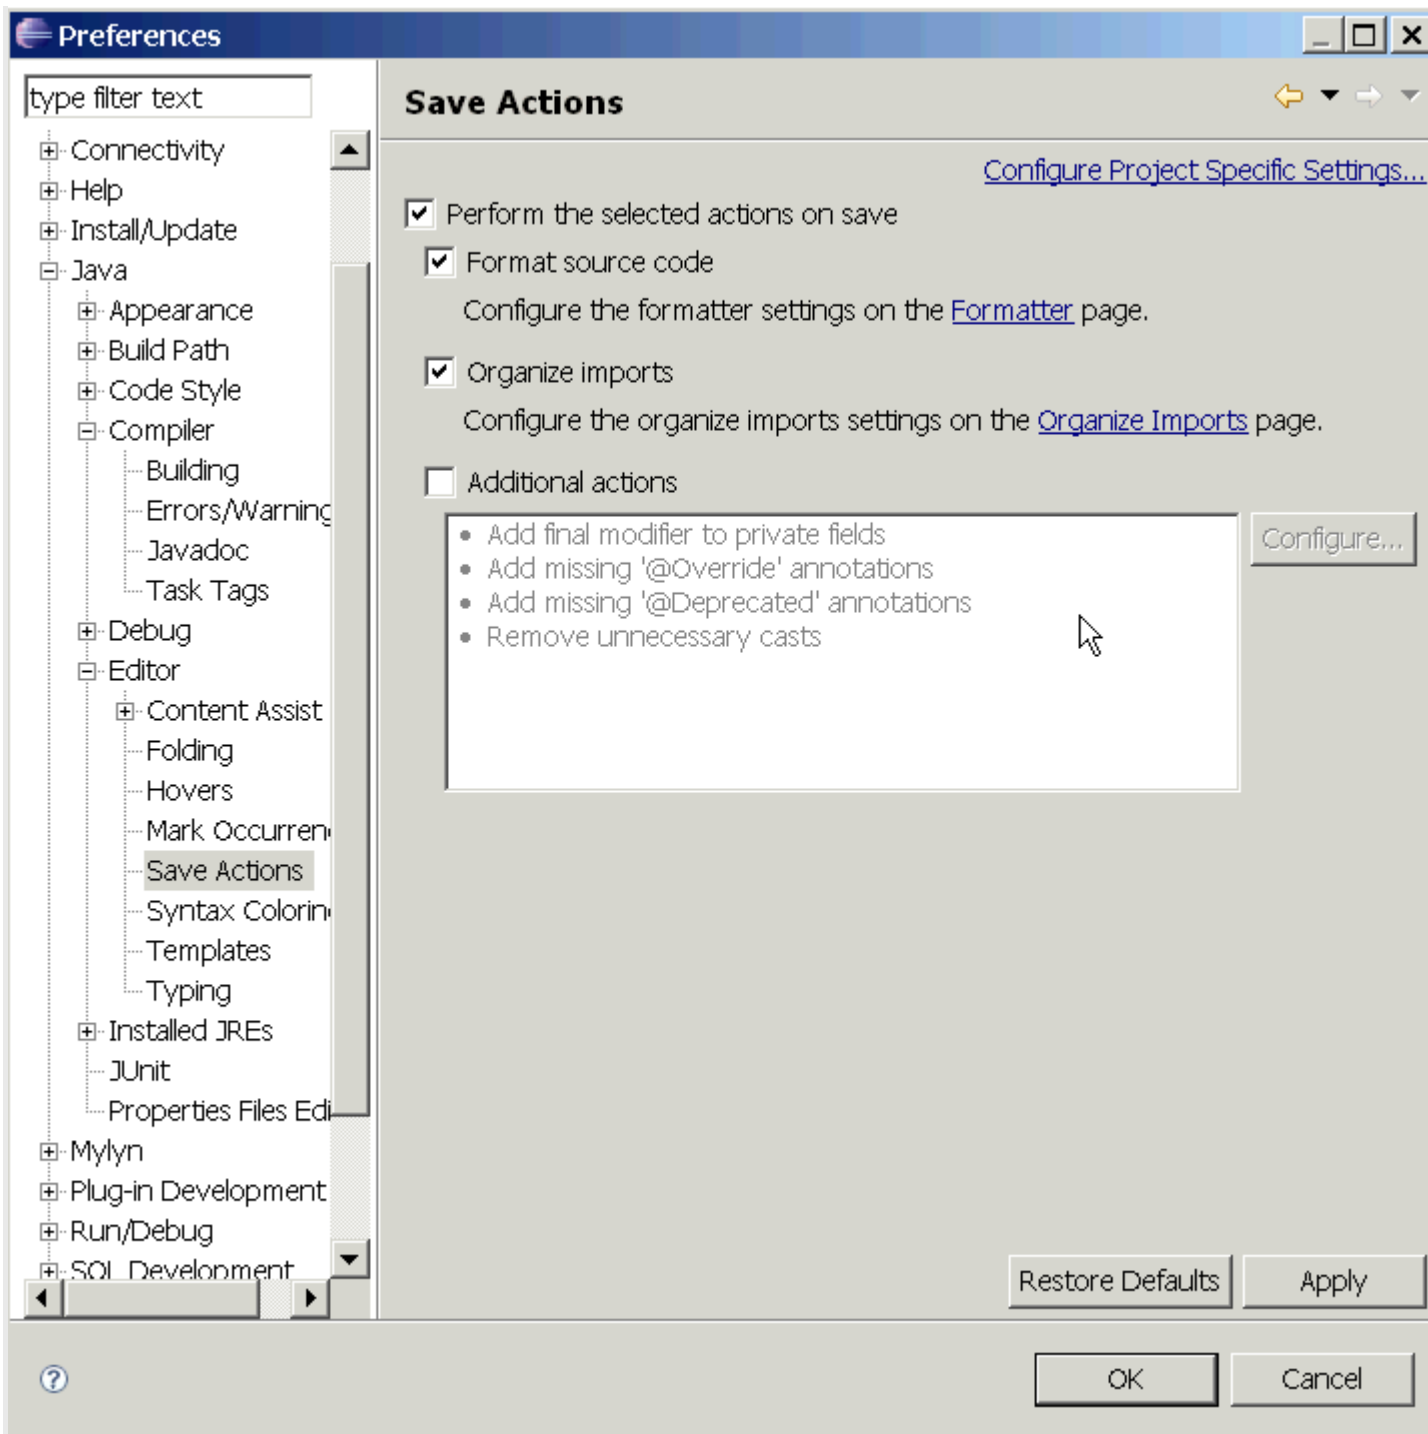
Preferences

type filter text

Connectivity
Help
Install/Update
Java
Appearance
Build Path
Code Style
Compiler
Building
Errors/Warning
Javadoc
Task Tags
Debug
Editor
Content Assist
Folding
Hovers
Mark Occurren
Save Actions
Syntax Colorin
Templates
Typing
Installed JREs
JUnit
Properties Files Edi
Mylyn
Plug-in Development
Run/Debug
SQL Development

Save Actions

Configure Project Specific Settings...

Perform the selected actions on save

Format source code

Configure the formatter settings on the Formatter page.

Organize imports

Configure the organize imports settings on the Organize Imports page.

Additional actions

- Add final modifier to private fields
- Add missing '@Override' annotations
- Add missing '@Deprecated' annotations
- Remove unnecessary casts

Configure...

Restore Defaults Apply

OK Cancel